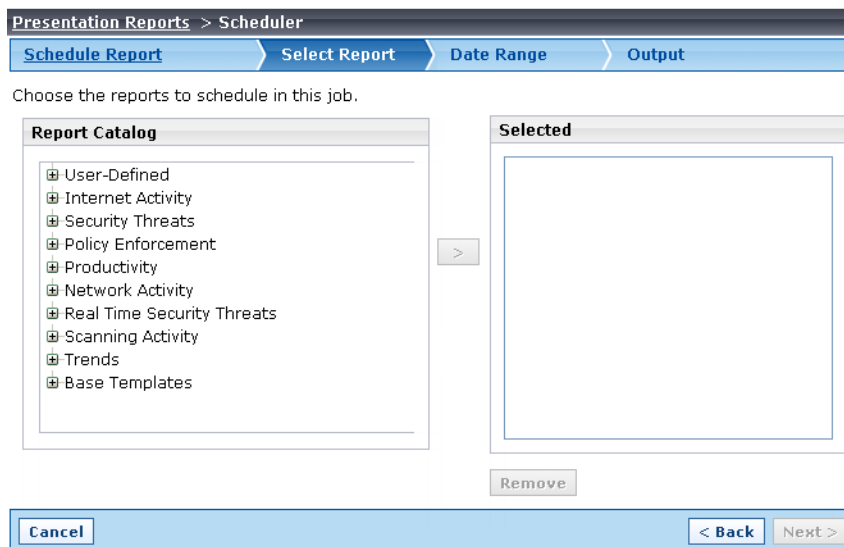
Presentation Reports > Scheduler

Schedule Report
Select Report
Date Range
Output

Choose the reports to schedule in this job.

Report Catalog

User-Defined
Internet Activity
Security Threats
Policy Enforcement
Productivity
Network Activity
Real Time Security Threats
Scanning Activity
Trends
Base Templates

>

Selected

Remove

Cancel

< Back
Next >